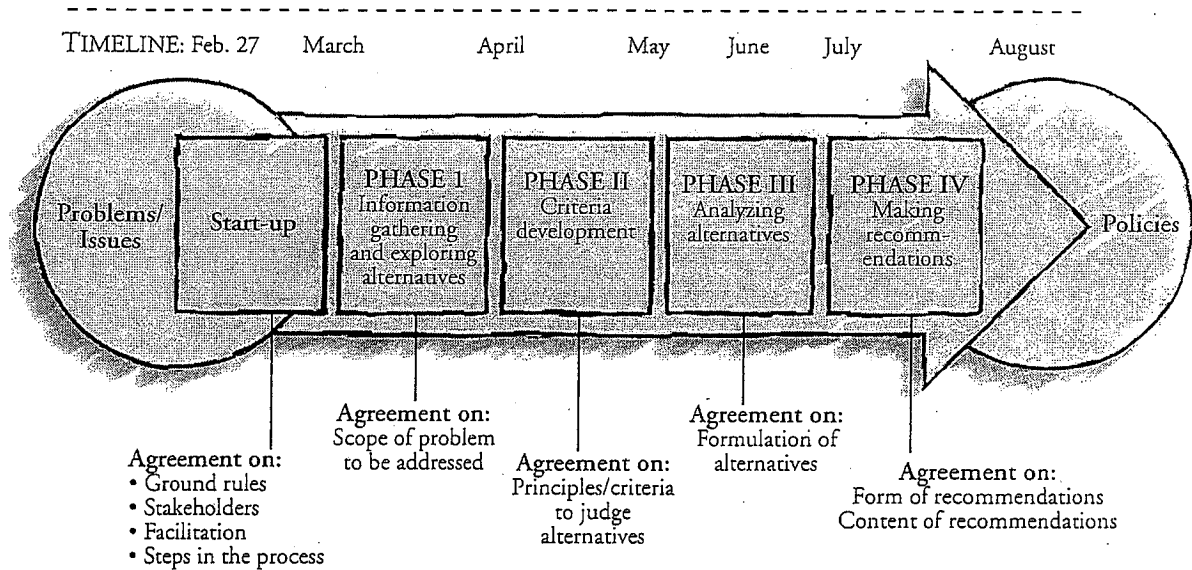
TIMELINE: Feb. 27 March April May June July August

Problems/ Issues

Start-up

PHASE 1 Information gathering and exploring alternatives

PHASE II Criteria development

PHASE III Analyzing alternatives

PHASE IV Making recommendations

Policies

Agreement on:
• Ground rules
• Stakeholders
• Facilitation
• Steps in the process

Agreement on: Scope of problem to be addressed

Agreement on: Principles/criteria to judge alternatives

Agreement on: Formulation of alternatives

Agreement on: Form of recommendations Content of recommendations